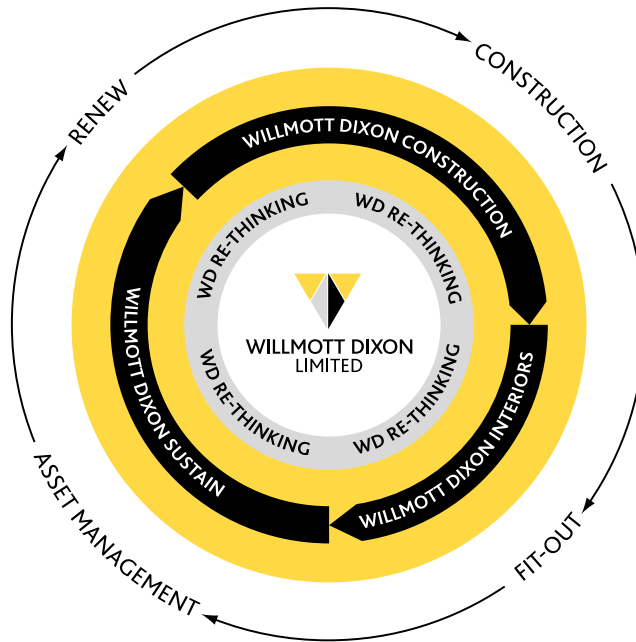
CONSTRUCTION

FIT-OUT

ASSET MANAGEMENT

RENEW

WILLMOTT DIXON CONSTRUCTION

WILLMOTT DIXON INTERIORS

WILLMOTT DIXON SUSTAIN

WD RE-THINKING

WD RE-THINKING

WD RE-THINKING

WD RE-THINKING

WILLMOTT DIXON
LIMITED